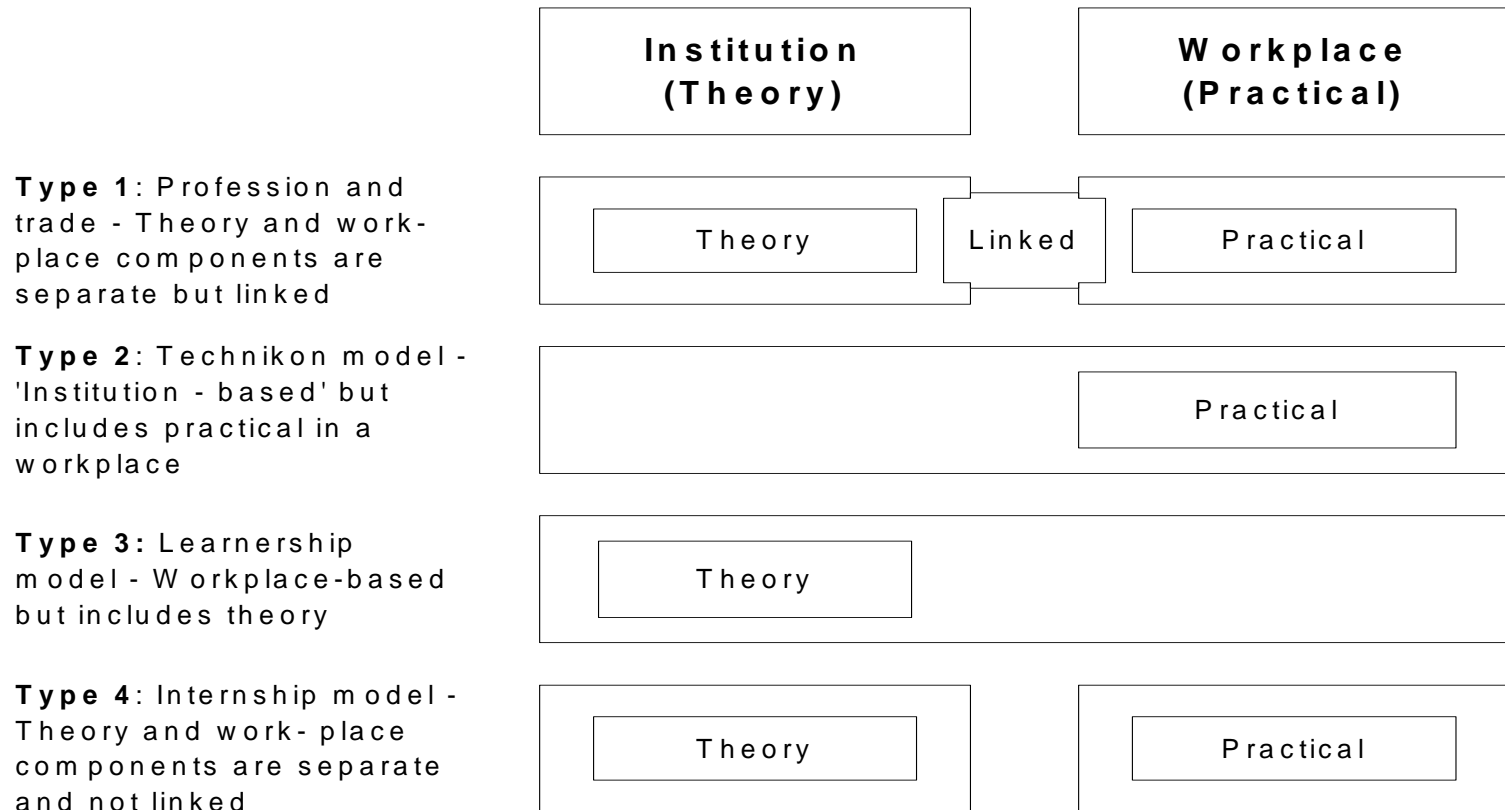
Institution (Theory)

Workplace (Practical)

**Type 1**: Profession and trade - Theory and workplace components are separate but linked

Theory

Linked

Practical

**Type 2**: Technikon model - 'Institution - based' but includes practical in a workplace

Practical

**Type 3:** Learnership model - Workplace-based but includes theory

Theory

**Type 4**: Internship model - Theory and work- place components are separate and not linked

Theory

Practical